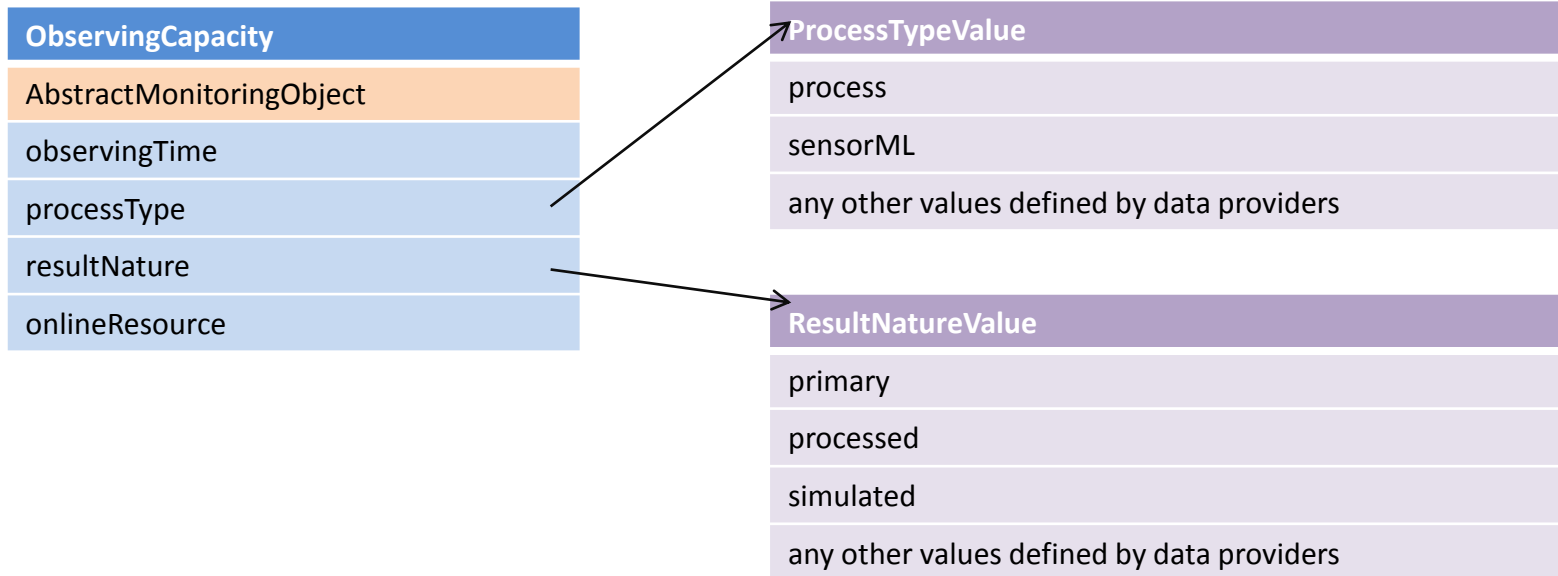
ObservingCapacity
AbstractMonitoringObject
observingTime
processType
resultNature
onlineResource

ProcessTypeValue
process
sensorML
any other values defined by data providers

ResultNatureValue
primary
processed
simulated
any other values defined by data providers